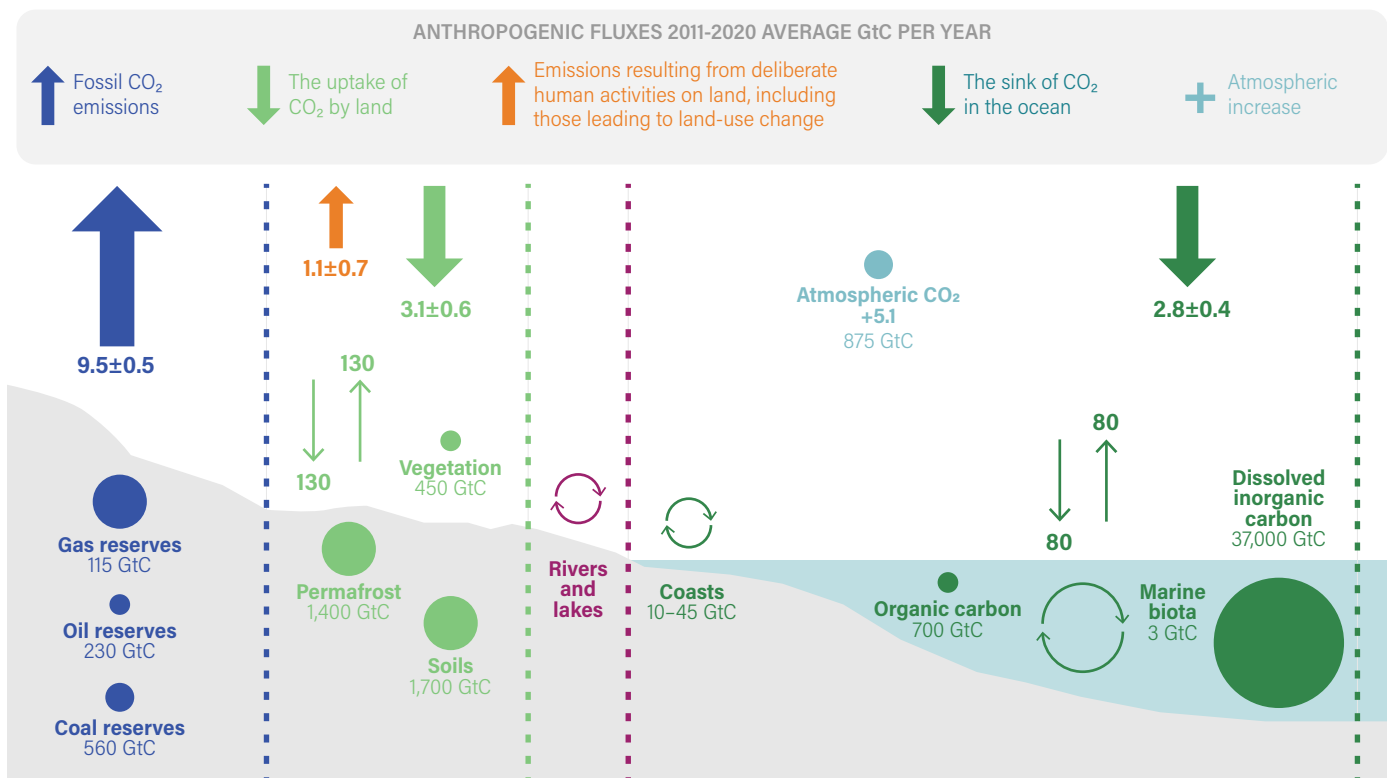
ANTHROPOGENIC FLUXES 2011-2020 AVERAGE GtC PER YEAR

Fossil $CO_2$ emissions

The uptake of $CO_2$ by land

Emissions resulting from deliberate human activities on land, including those leading to land-use change

The sink of $CO_2$ in the ocean

Atmospheric increase

9.5±0.5

1.1±0.7

3.1±0.6

Atmospheric $CO_2$ +5.1
875 GtC

2.8±0.4

130

130

Vegetation
450 GtC

80

80

Dissolved inorganic carbon
37,000 GtC

Gas reserves
115 GtC

Oil reserves
230 GtC

Coal reserves
560 GtC

Permafrost
1,400 GtC

Soils
1,700 GtC

Rivers and lakes

Coasts
10–45 GtC

Organic carbon
700 GtC

Marine biota
3 GtC